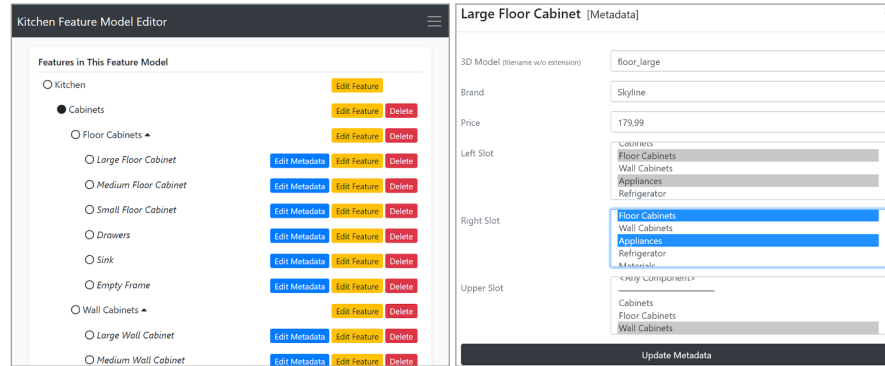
Kitchen Feature Model Editor

Features in This Feature Model

Kitchen Edit Feature

Cabinets Edit Feature Delete

Floor Cabinets ▴ Edit Feature Delete

*Large Floor Cabinet* Edit Metadata Edit Feature Delete

*Medium Floor Cabinet* Edit Metadata Edit Feature Delete

*Small Floor Cabinet* Edit Metadata Edit Feature Delete

*Drawers* Edit Metadata Edit Feature Delete

*Sink* Edit Metadata Edit Feature Delete

*Empty Frame* Edit Metadata Edit Feature Delete

Wall Cabinets ▴ Edit Feature Delete

*Large Wall Cabinet* Edit Metadata Edit Feature Delete

*Medium Wall Cabinet* Edit Metadata Edit Feature Delete

Large Floor Cabinet [Metadata]

3D Model (filename w/o extension) floor_large

Brand Skyline

Price 179,99

Left Slot
Cabinets
Floor Cabinets
Wall Cabinets
Appliances
Refrigerator

Right Slot
Floor Cabinets
Wall Cabinets
Appliances
Refrigerator
Materials

Upper Slot
<Any Component>
Cabinets
Floor Cabinets
Wall Cabinets

Update Metadata